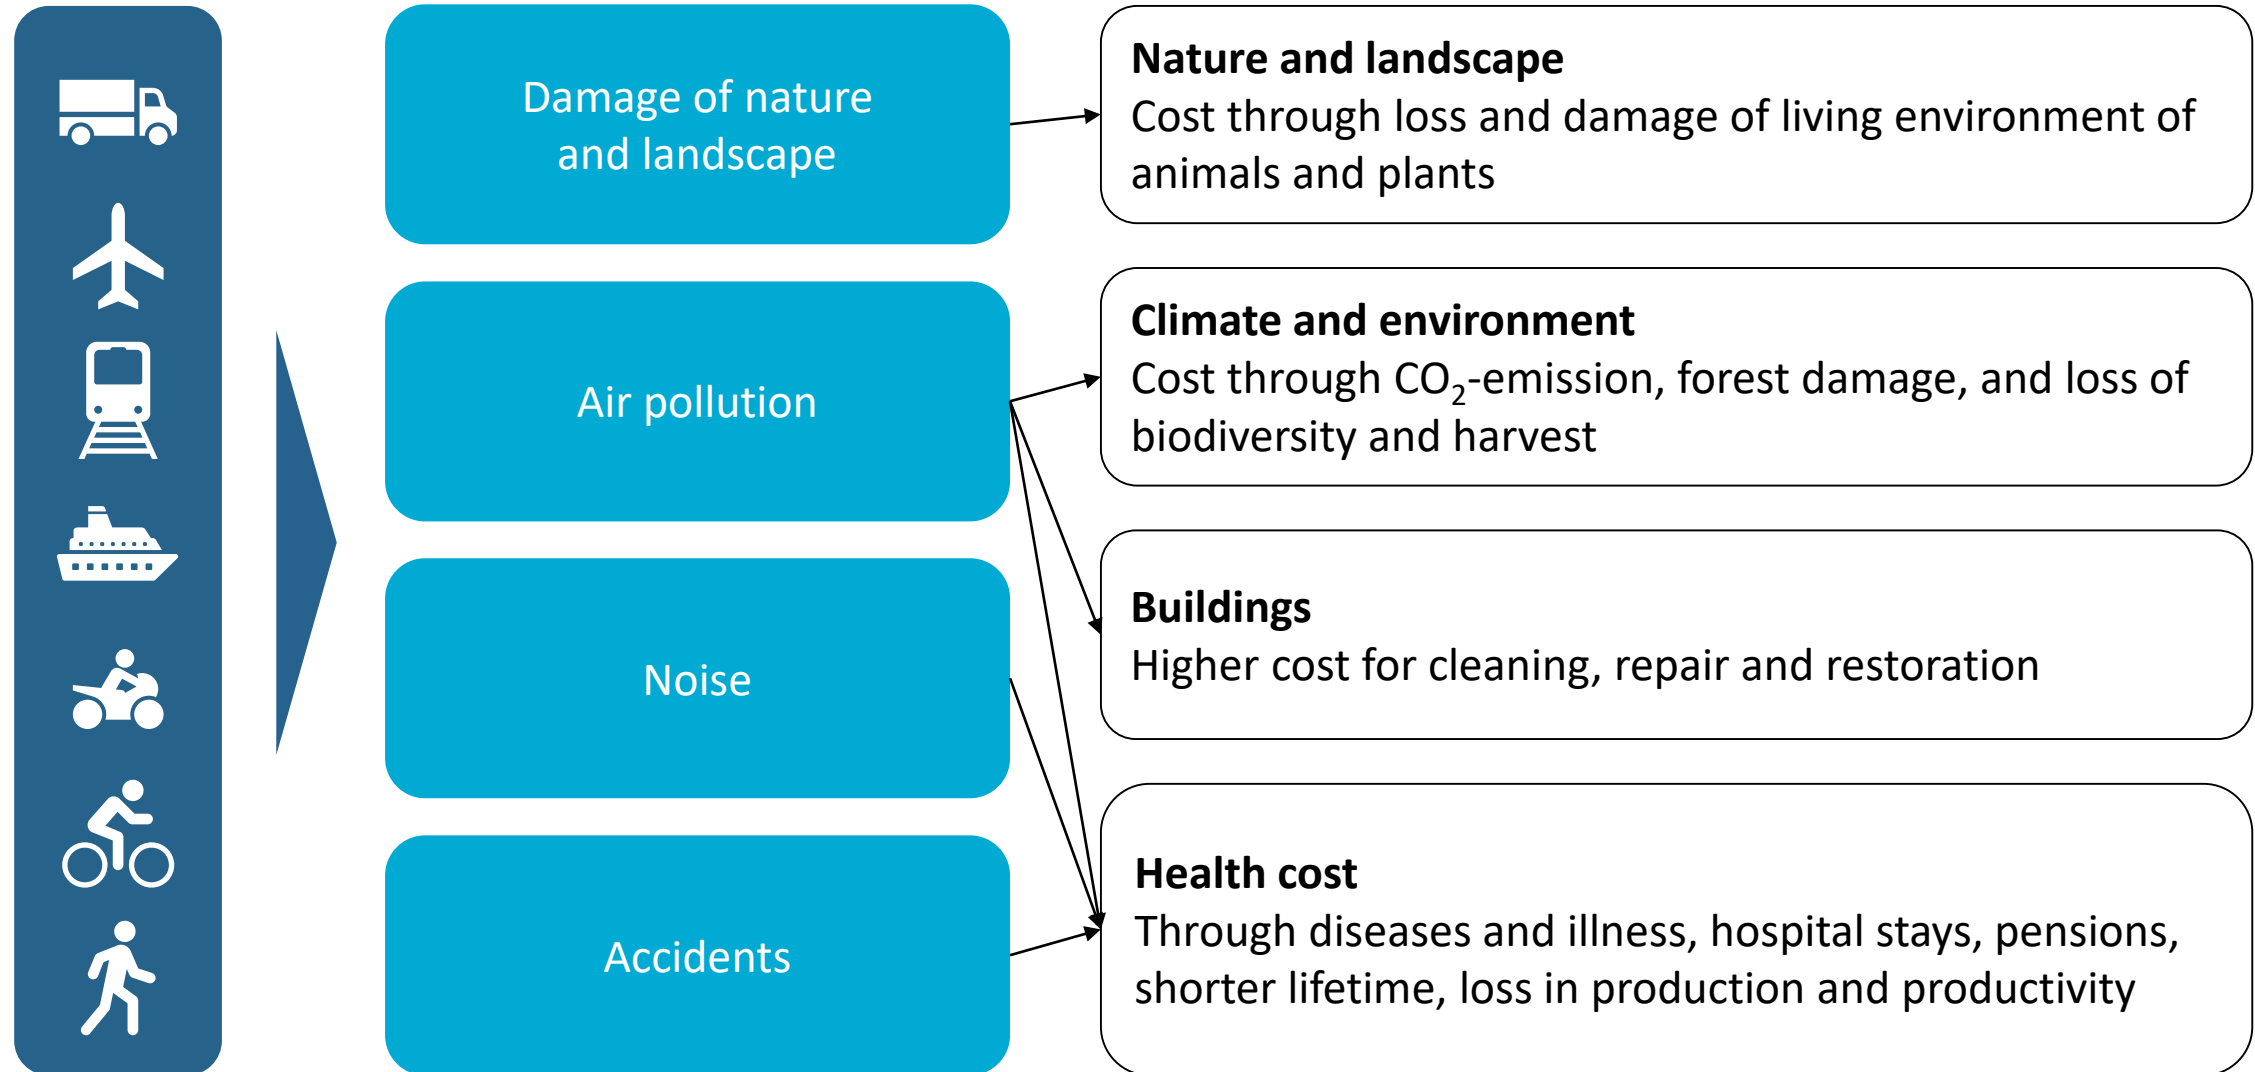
Damage of nature and landscape

Air pollution

Noise

Accidents

**Nature and landscape**
Cost through loss and damage of living environment of animals and plants

**Climate and environment**
Cost through $CO_2$-emission, forest damage, and loss of biodiversity and harvest

**Buildings**
Higher cost for cleaning, repair and restoration

**Health cost**
Through diseases and illness, hospital stays, pensions, shorter lifetime, loss in production and productivity